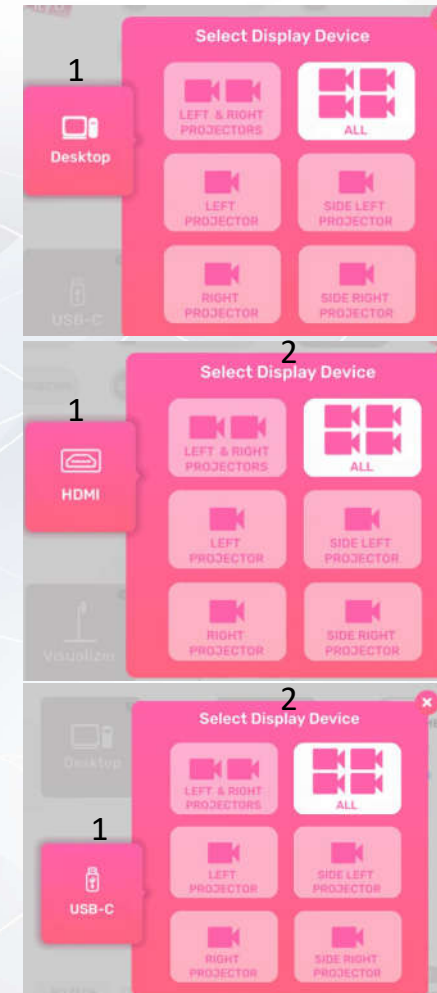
1
Desktop

Select Display Device

LEFT & RIGHT PROJECTORS
ALL
LEFT PROJECTOR
SIDE LEFT PROJECTOR
RIGHT PROJECTOR
SIDE RIGHT PROJECTOR

USB-C

2
1
HDMI

Select Display Device

LEFT & RIGHT PROJECTORS
ALL
LEFT PROJECTOR
SIDE LEFT PROJECTOR
RIGHT PROJECTOR
SIDE RIGHT PROJECTOR

Visualizer

2
Desktop

Select Display Device

1
USB-C

LEFT & RIGHT PROJECTORS
ALL
LEFT PROJECTOR
SIDE LEFT PROJECTOR
RIGHT PROJECTOR
SIDE RIGHT PROJECTOR